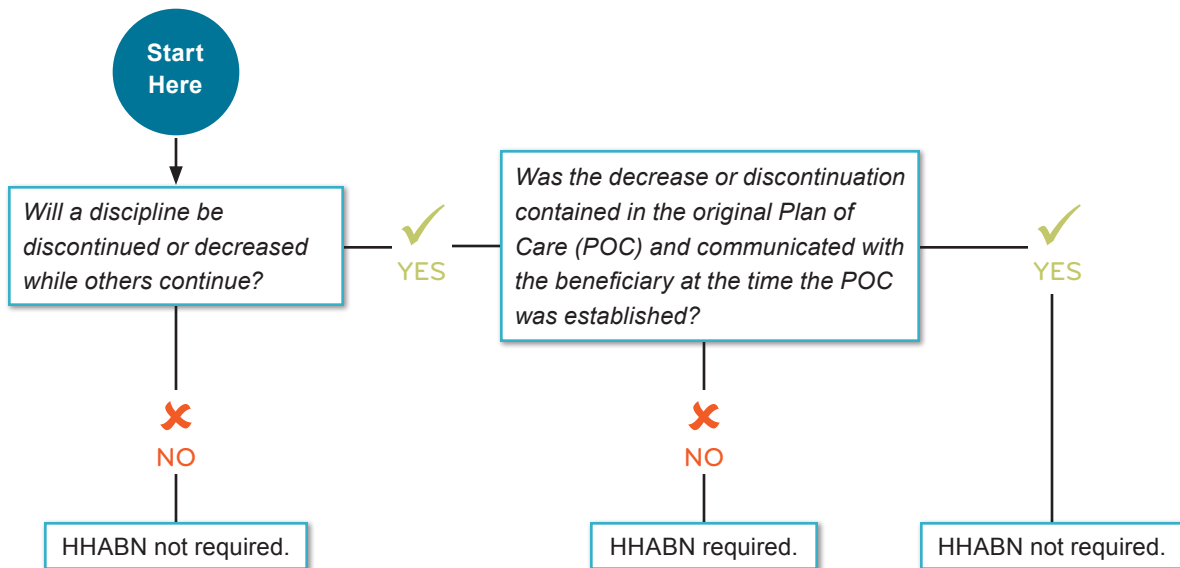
Start Here

Will a discipline be discontinued or decreased while others continue?

YES

Was the decrease or discontinuation contained in the original Plan of Care (POC) and communicated with the beneficiary at the time the POC was established?

YES

NO

NO

HHABN not required.

HHABN required.

HHABN not required.